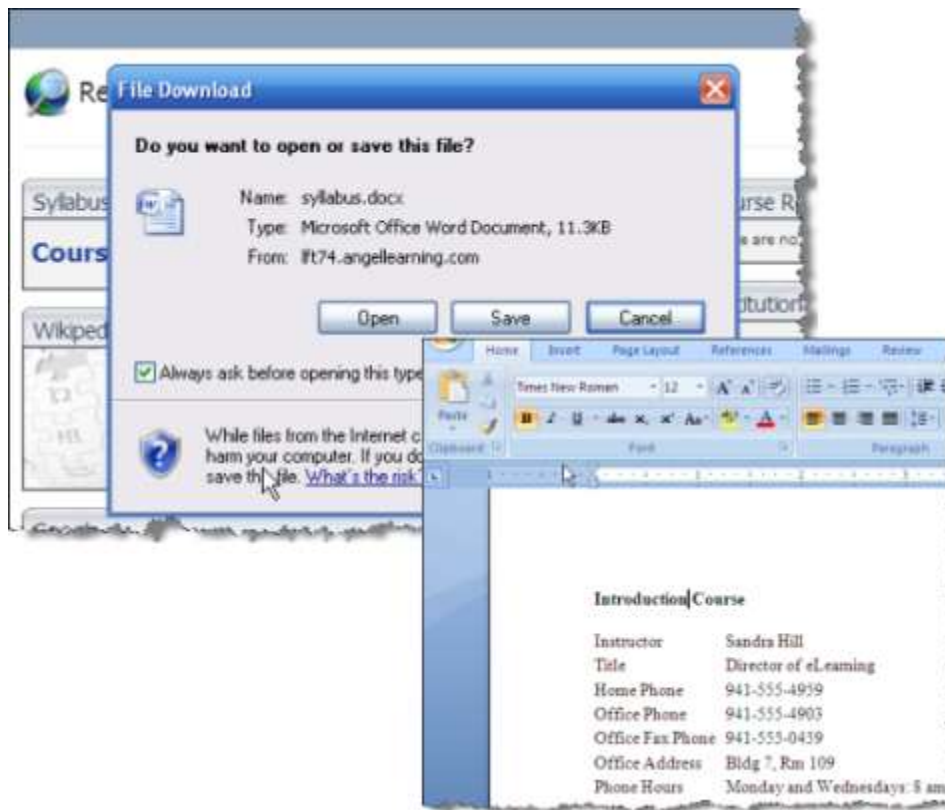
Re
Syllabus
Cours
Wikiped
urse R
e are no
stitution

File Download

Do you want to open or save this file?

Name: syllabus.docx
Type: Microsoft Office Word Document, 11.3KB
From: lft74.angellearning.com

Open Save Cancel

Always ask before opening this type

While files from the Internet c harm your computer. If you do save th file. What's the risk?

Home Insert Page Layout References Mailings Review
Times New Roman 12 A A
Paste
B I U abe x, x' Aa A
Clipboard Font Paragraph

Introduction Course

| | |
|---|---|
| Instructor | Sandra Hill |
| Title | Director of eLearning |
| Home Phone | 941-555-4959 |
| Office Phone | 941-555-4903 |
| Office Fax Phone | 941-555-0439 |
| Office Address | Bldg 7, Rm 109 |
| Phone Hours | Monday and Wednesdays: 8 am |